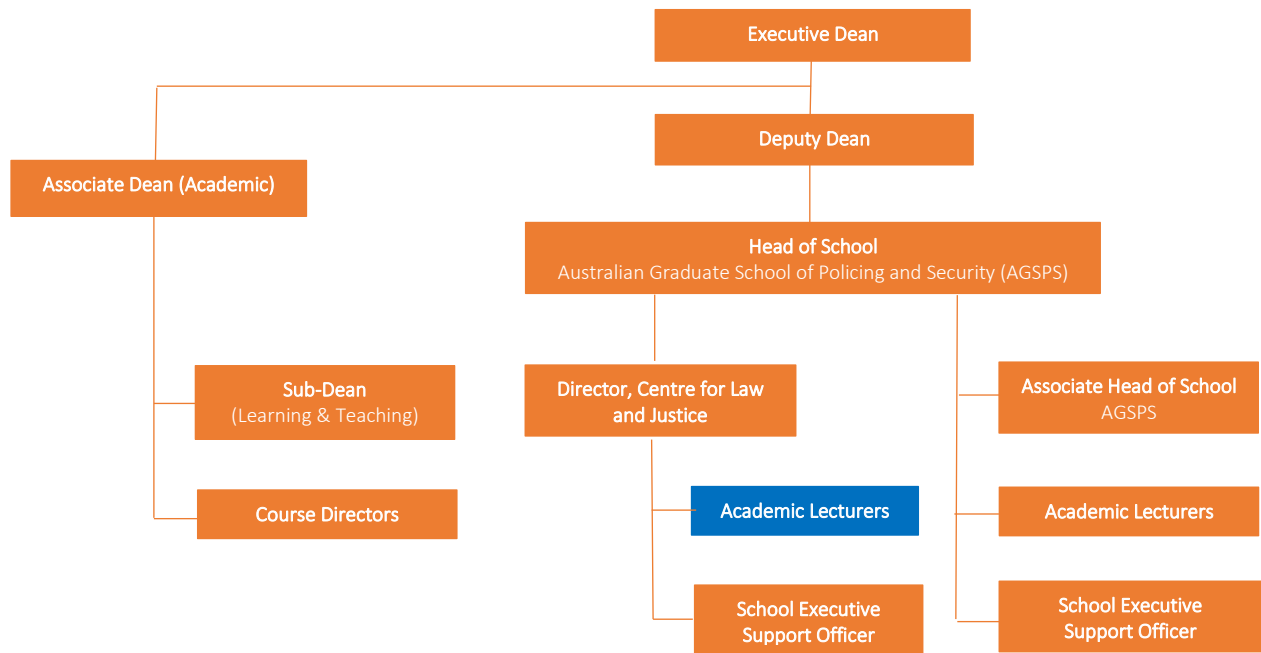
Executive Dean

Deputy Dean

Associate Dean (Academic)

Head of School
Australian Graduate School of Policing and Security (AGSPS)

Sub-Dean
(Learning & Teaching)

Course Directors

Director, Centre for Law and Justice

Academic Lecturers

School Executive Support Officer

Associate Head of School
AGSPS

Academic Lecturers

School Executive Support Officer